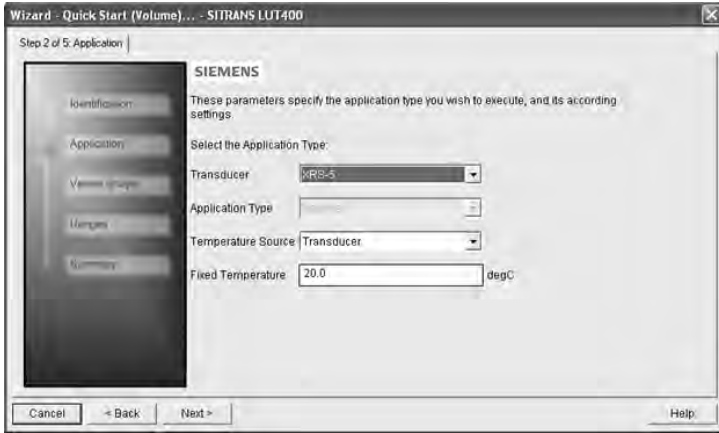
Wizard - Quick Start (Volume)... - SITRANS LUT400

Step 2 of 5: Application

Identification

Application

Vessel shape

Ranges

Summary

SIEMENS

These parameters specify the application type you wish to execute, and its according settings.

Select the Application Type:

Transducer XRS-5

Application Type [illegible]

Temperature Source Transducer

Fixed Temperature 20.0 degC

Cancel < Back Next > Help